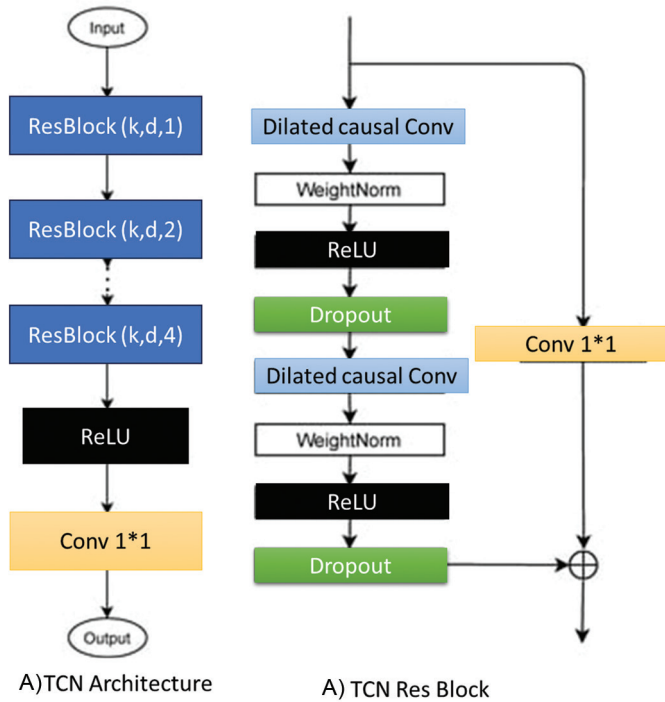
Input

ResBlock (k,d,1)

ResBlock (k,d,2)

ResBlock (k,d,4)

ReLU

Conv 1*1

Output

A)TCN Architecture

Dilated causal Conv

WeightNorm

ReLU

Dropout

Dilated causal Conv

WeightNorm

ReLU

Dropout

Conv 1*1

A) TCN Res Block